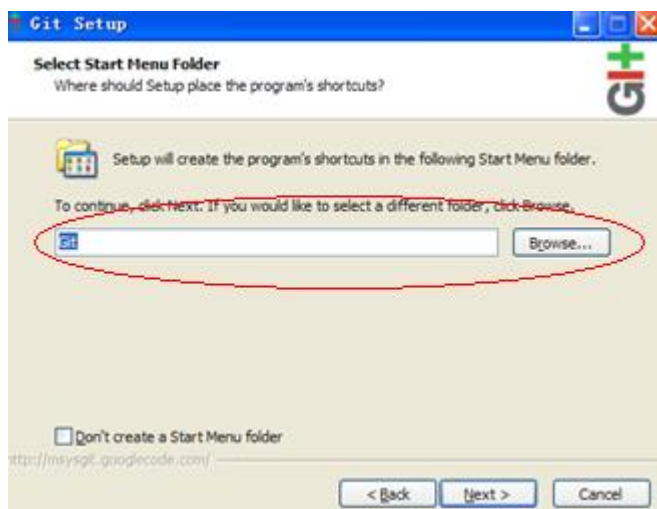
Git Setup

Select Start Menu Folder
Where should Setup place the program's shortcuts?

Git

Setup will create the program's shortcuts in the following Start Menu folder.

To continue, click Next. If you would like to select a different folder, click Browse.

Git

Browse...

Don't create a Start Menu folder

http://msysgit.googlecode.com/

< Back

Next >

Cancel